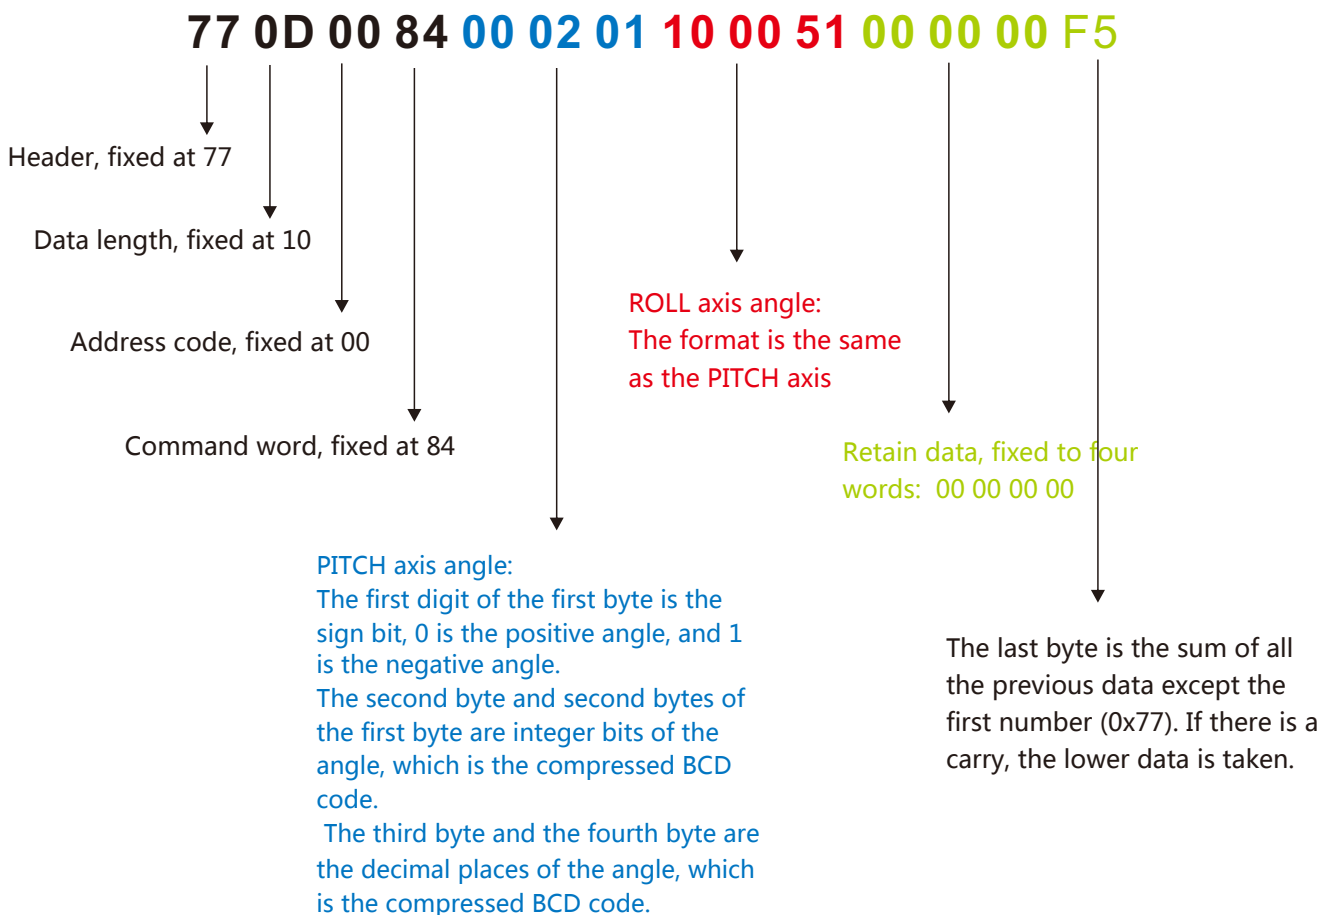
77 0D 00 84 00 02 01 10 00 51 00 00 00 F5

Header, fixed at 77

Data length, fixed at 10

Address code, fixed at 00

Command word, fixed at 84

ROLL axis angle:
The format is the same as the PITCH axis

Retain data, fixed to four words: 00 00 00 00

PITCH axis angle:
The first digit of the first byte is the sign bit, 0 is the positive angle, and 1 is the negative angle.
The second byte and second bytes of the first byte are integer bits of the angle, which is the compressed BCD code.
The third byte and the fourth byte are the decimal places of the angle, which is the compressed BCD code.

The last byte is the sum of all the previous data except the first number (0x77). If there is a carry, the lower data is taken.